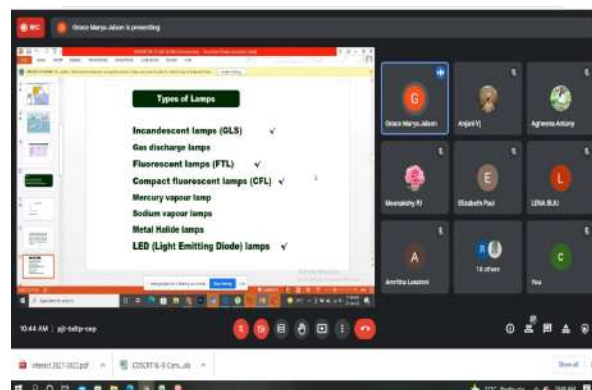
Grace Manya Jaison is presenting

Types of Lamps

Incandescent lamps (GLS) ✓
Gas discharge lamps
Fluorescent lamps (FTL) ✓
Compact fluorescent lamps (CFL) ✓
Mercury vapour lamp
Sodium vapour lamps
Metal Halide lamps
LED (Light Emitting Diode) lamps ✓

G
Grace Manya Jaison
Anjani VJ
Agnesta Antony
Meenakshy PJ
E
Elizabeth Paul
L
LENA BIJU
A
Amritha Lakshmi
18 others
C
Riya

10:44 AM | pjt-betp-cep

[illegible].pdf
COSCRT 6-0 Cars...ds
Show all